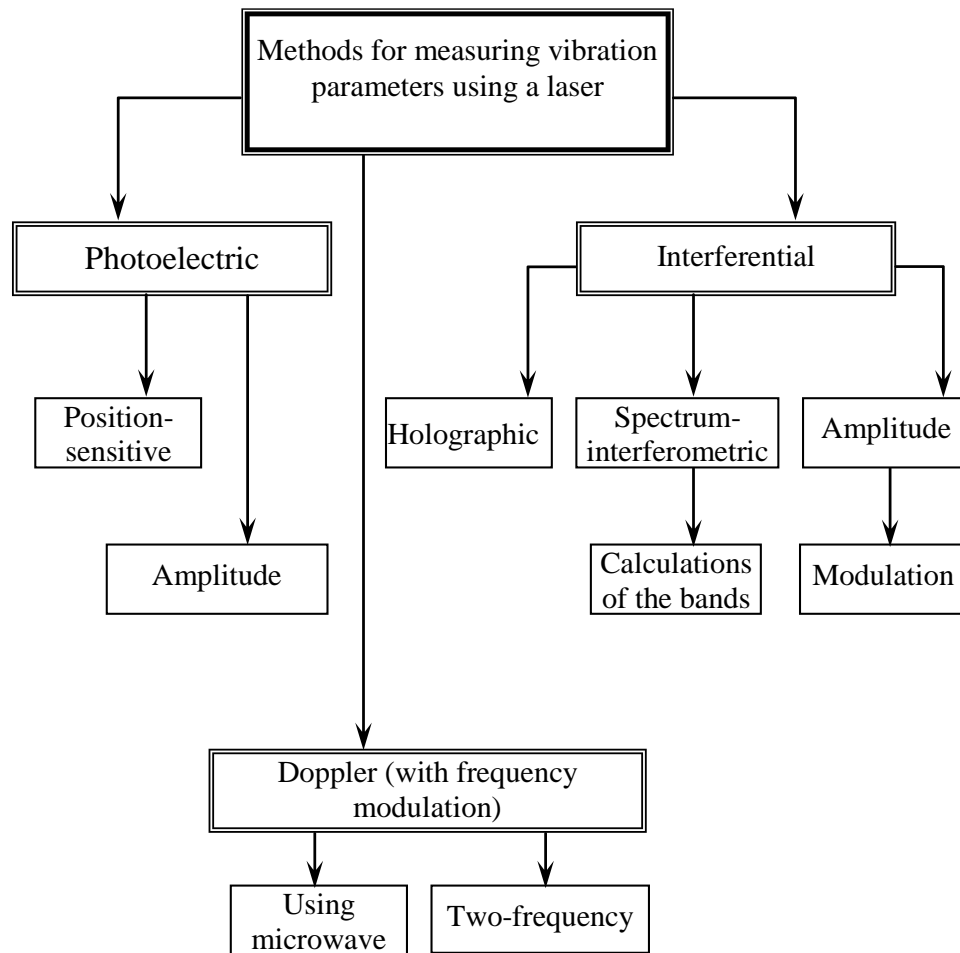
Methods for measuring vibration parameters using a laser

Photoelectric

Position-sensitive

Amplitude

Interferential

Holographic

Spectrum-interferometric

Calculations of the bands

Amplitude

Modulation

Doppler (with frequency modulation)

Using microwave

Two-frequency